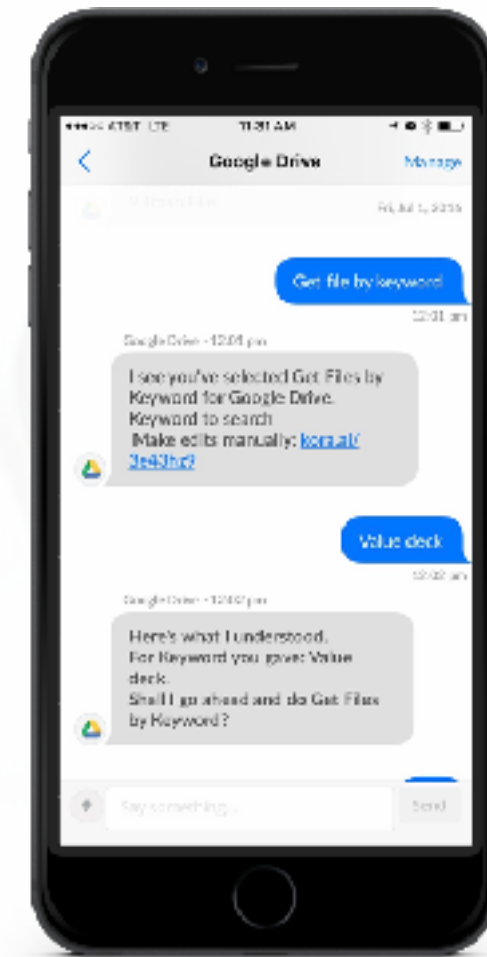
AT&T LTE 11:31 AM

Google Drive

Manage

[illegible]

Get file by keyword

12:01 am

Google Drive - 12:01 pm

I see you've selected Get Files by Keyword for Google Drive. Keyword to search
Make edits manually: kore.ai/3e43hz9

Value deck

12:02 am

Google Drive - 12:02 pm

Here's what I understood. For Keyword you gave: Value deck. Shall I go ahead and do Get Files by Keyword?

Say something...

Send